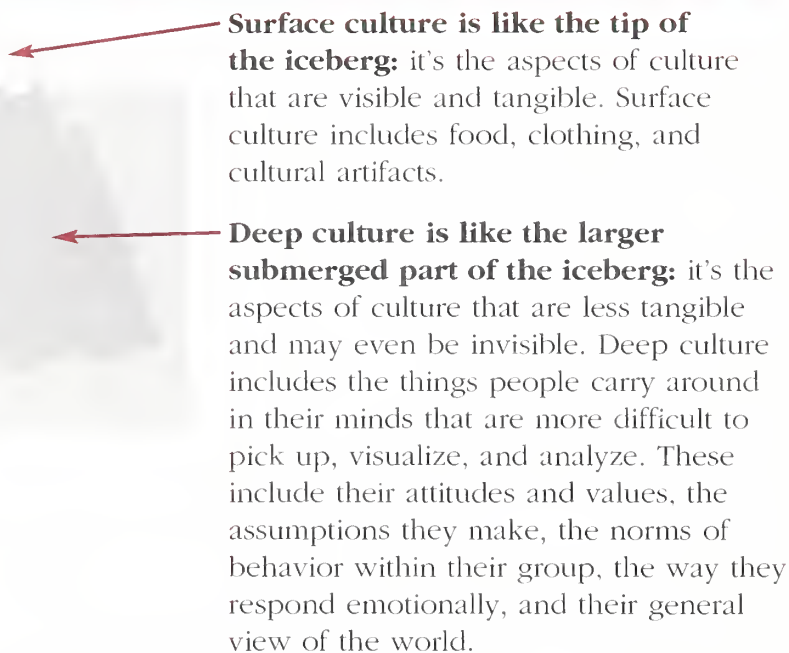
**Surface culture is like the tip of the iceberg:** it's the aspects of culture that are visible and tangible. Surface culture includes food, clothing, and cultural artifacts.

**Deep culture is like the larger submerged part of the iceberg:** it's the aspects of culture that are less tangible and may even be invisible. Deep culture includes the things people carry around in their minds that are more difficult to pick up, visualize, and analyze. These include their attitudes and values, the assumptions they make, the norms of behavior within their group, the way they respond emotionally, and their general view of the world.